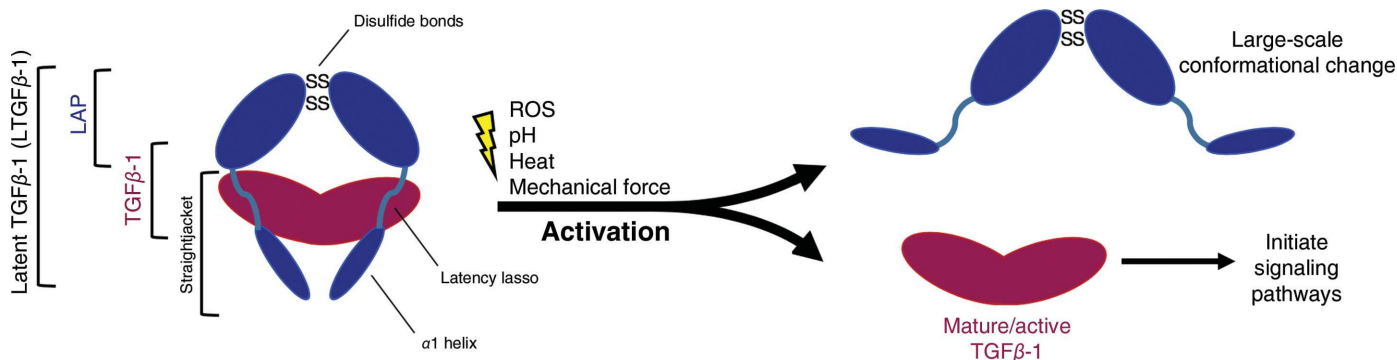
Latent TGF$\beta$-1 (LTGF$\beta$-1)

LAP

TGF$\beta$-1

Straightjacket

Disulfide bonds

SS
SS

Latency lasso

$\alpha$1 helix

ROS
pH
Heat
Mechanical force

Activation

SS
SS

Large-scale conformational change

Mature/active TGF$\beta$-1

Initiate signaling pathways